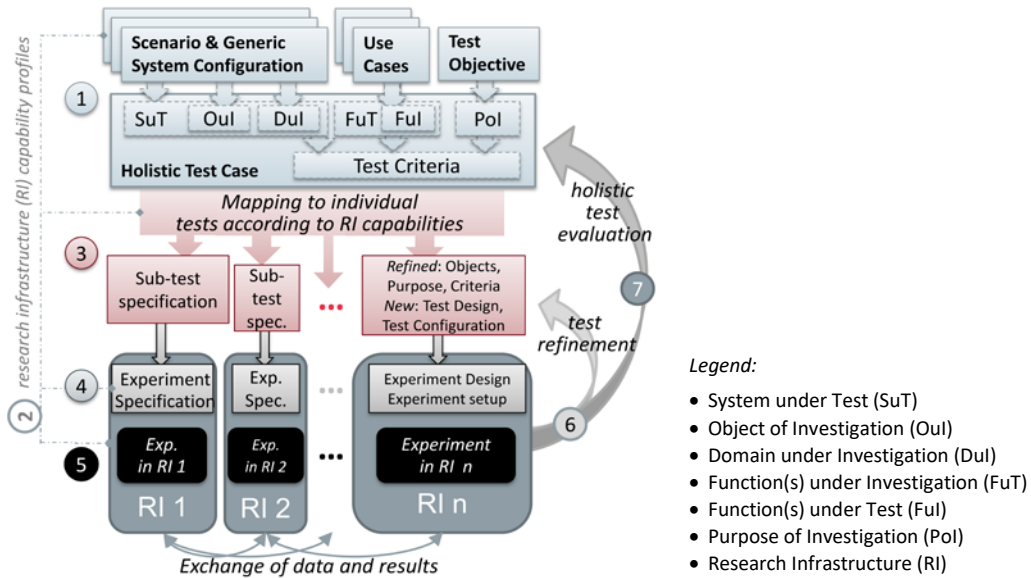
Scenario & Generic System Configuration

Use Cases

Test Objective

research infrastructure (RI) capability profiles

1

SuT

OuI

DuI

FuT

FuI

PoI

Holistic Test Case

Test Criteria

holistic test evaluation

Mapping to individual tests according to RI capabilities

3

Sub-test specification

Sub-test spec.

...

*Refined*: Objects, Purpose, Criteria *New*: Test Design, Test Configuration

7

test refinement

2

4

Experiment Specification

Exp. Spec.

...

Experiment Design Experiment setup

6

5

*Exp. in RI 1*

*Exp. in RI 2*

...

*Experiment in RI n*

RI 1

RI 2

RI n

Exchange of data and results

*Legend:*

- System under Test (SuT)
- Object of Investigation (OuI)
- Domain under Investigation (DuI)
- Function(s) under Investigation (FuT)
- Function(s) under Test (FuI)
- Purpose of Investigation (PoI)
- Research Infrastructure (RI)